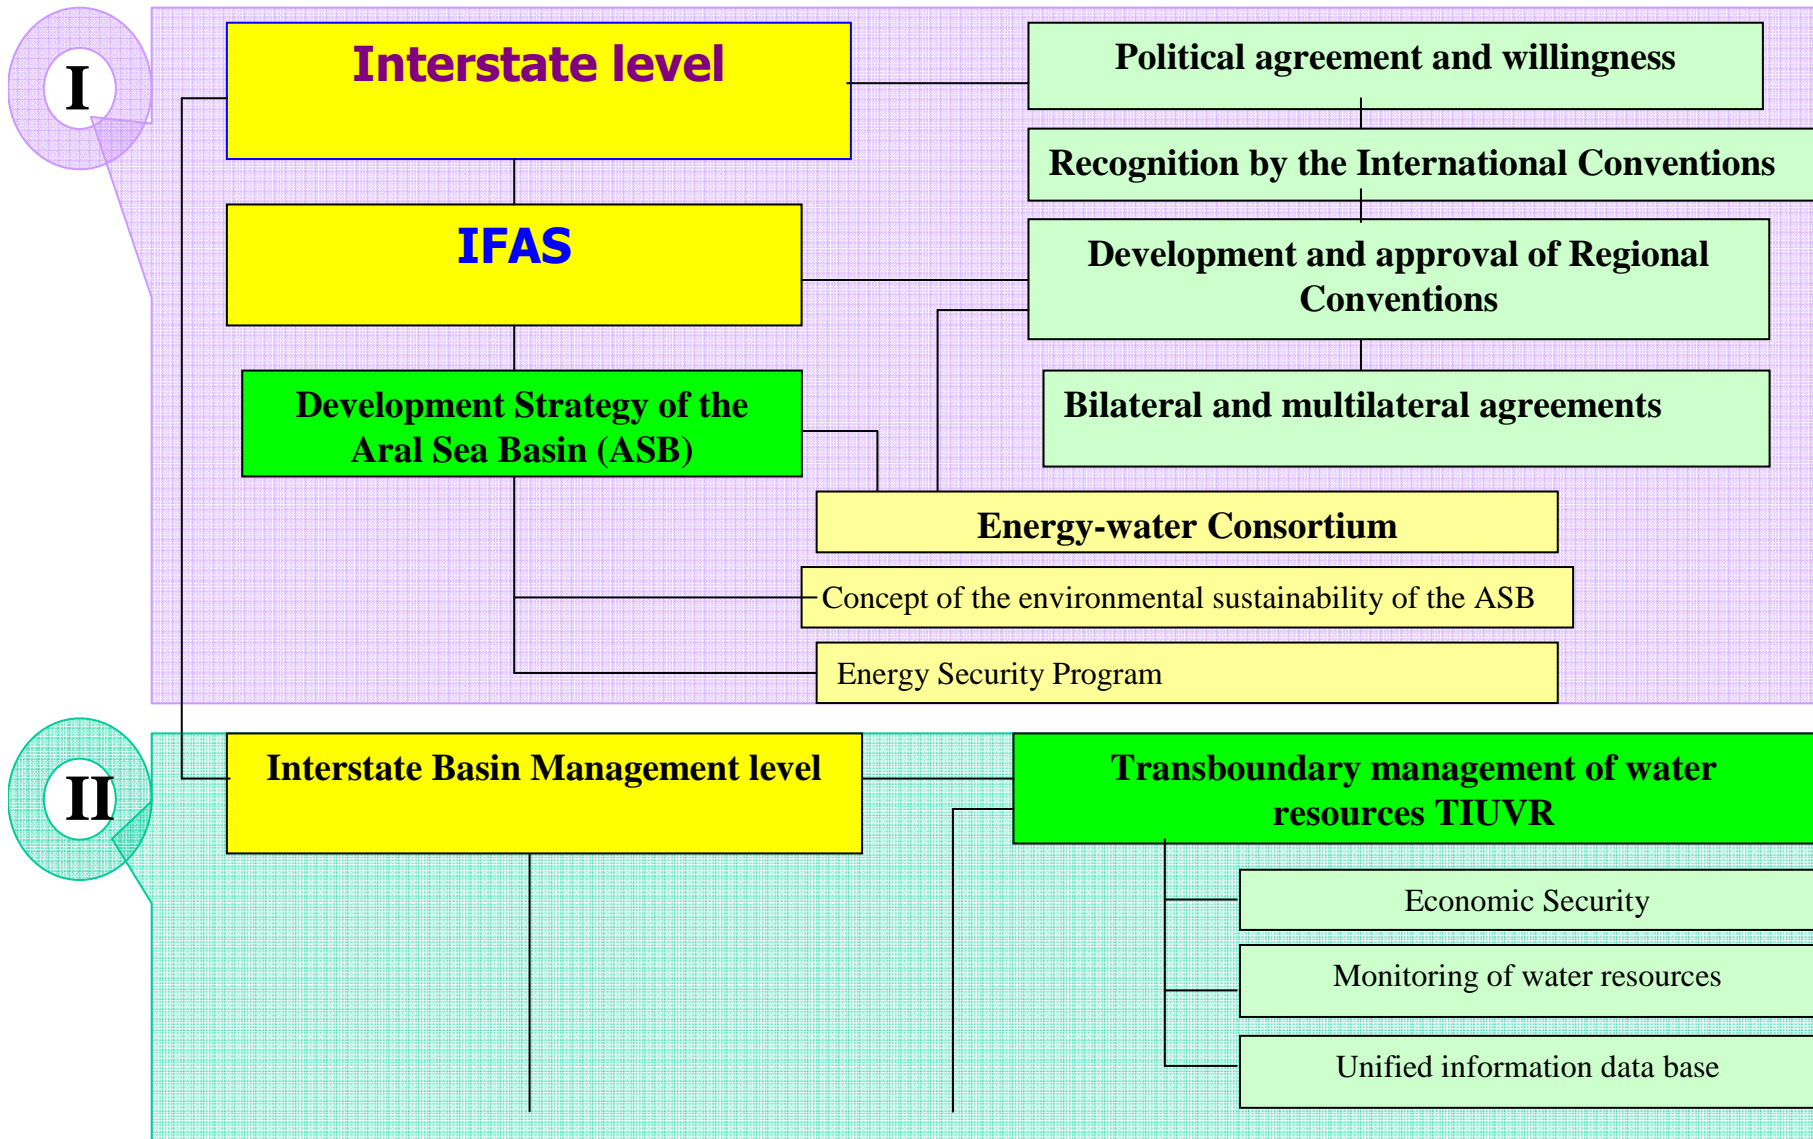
I

Interstate level

Political agreement and willingness

Recognition by the International Conventions

IFAS

Development and approval of Regional Conventions

Development Strategy of the Aral Sea Basin (ASB)

Bilateral and multilateral agreements

Energy-water Consortium

Concept of the environmental sustainability of the ASB

Energy Security Program

II

Interstate Basin Management level

Transboundary management of water resources TIUVR

Economic Security

Monitoring of water resources

Unified information data base